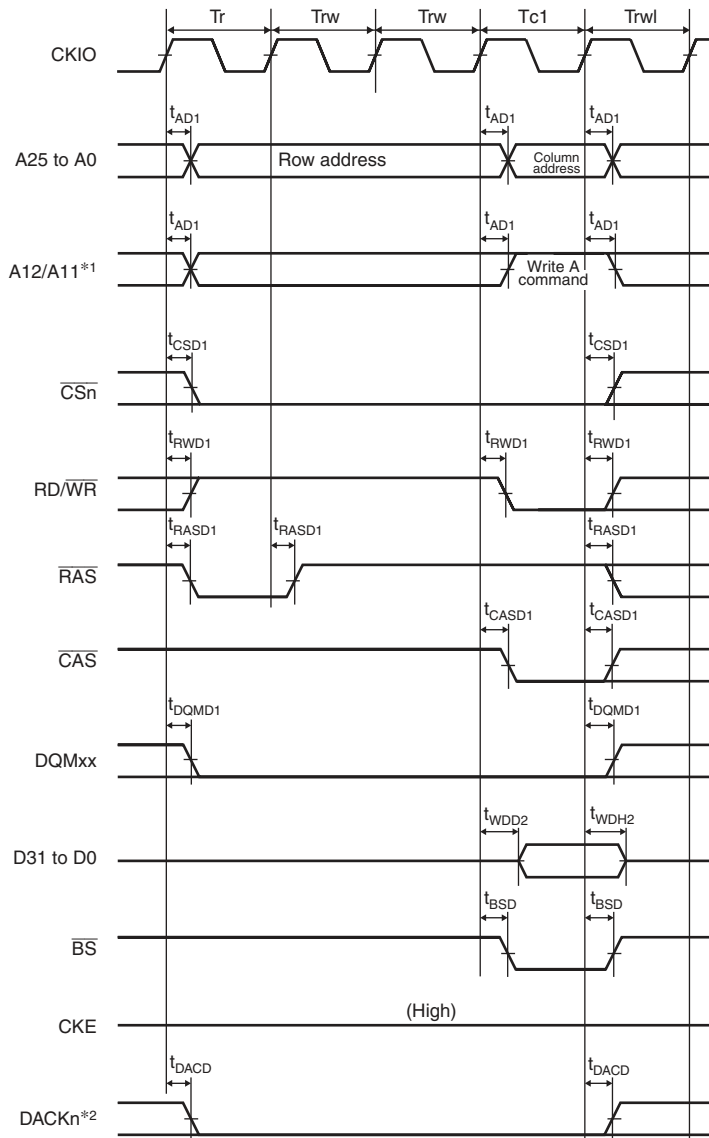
Tr
Trw
Trw
Tc1
Trwl

CKIO

$t_{AD1}$
$t_{AD1}$
$t_{AD1}$

A25 to A0
Row address
Column address

$t_{AD1}$
$t_{AD1}$
$t_{AD1}$

A12/A11$^{*1}$
Write A command

$t_{CSD1}$
$t_{CSD1}$

$\overline{CSn}$

$t_{RWD1}$
$t_{RWD1}$
$t_{RWD1}$

RD/$\overline{WR}$

$t_{RASD1}$
$t_{RASD1}$
$t_{RASD1}$

$\overline{RAS}$

$t_{CASD1}$
$t_{CASD1}$

$\overline{CAS}$

$t_{DQMD1}$
$t_{DQMD1}$

DQMxx

$t_{WDD2}$
$t_{WDH2}$

D31 to D0

$t_{BSD}$
$t_{BSD}$

$\overline{BS}$

CKE
(High)

$t_{DACD}$
$t_{DACD}$

DACKn$^{*2}$